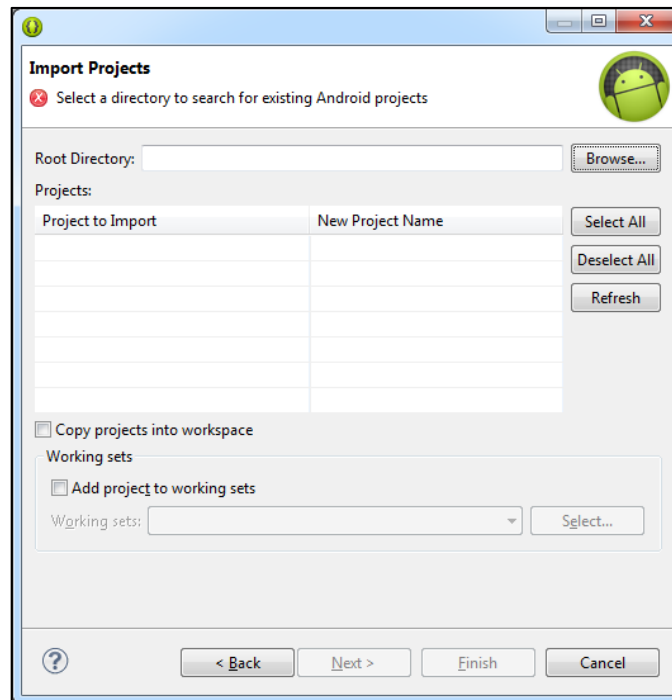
Import Projects
Select a directory to search for existing Android projects

Root Directory:
Browse...
Projects:

| Project to Import | New Project Name |
|---|---|
| | |

Select All
Deselect All
Refresh

Copy projects into workspace
Working sets
Add project to working sets
Working sets:
Select...

< Back
Next >
Finish
Cancel